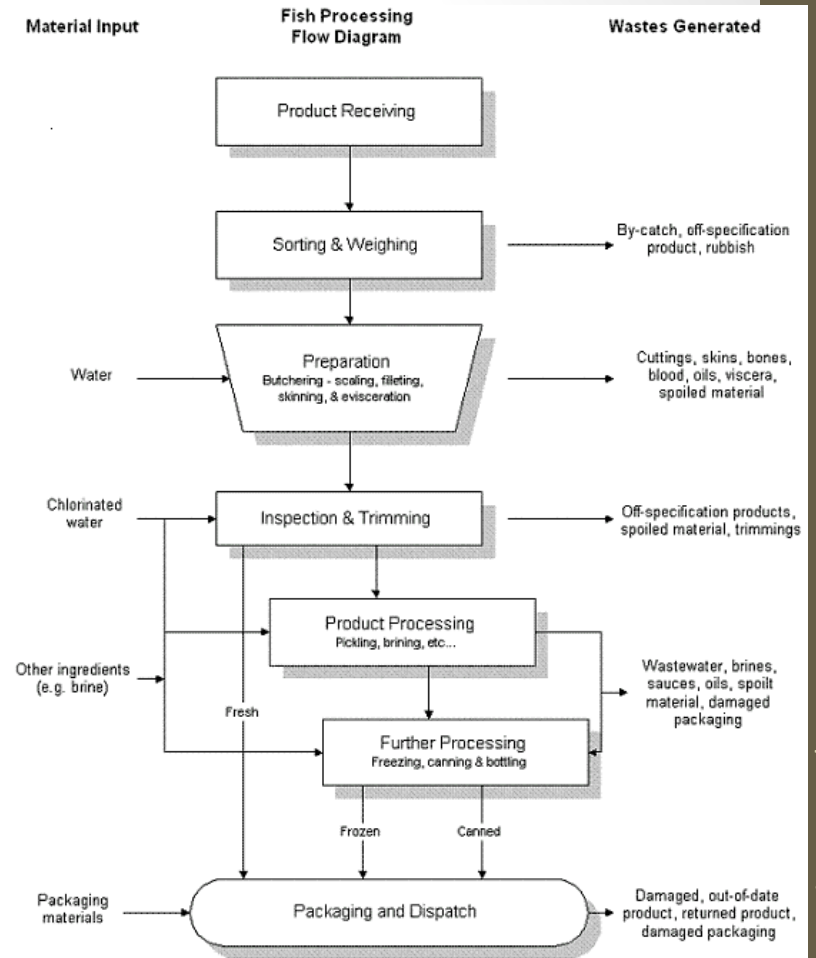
Material Input

Fish Processing Flow Diagram

Wastes Generated

Product Receiving

Sorting & Weighing

By-catch, off-specification product, rubbish

Water

Preparation
Butchering - scaling, filleting, skinning, & evisceration

Cuttings, skins, bones, blood, oils, viscera, spoiled material

Chlorinated water

Inspection & Trimming

Off-specification products, spoiled material, trimmings

Product Processing
Pickling, brining, etc...

Other ingredients (e.g. brine)

Wastewater, brines, sauces, oils, spoilt material, damaged packaging

Fresh

Further Processing
Freezing, canning & bottling

Frozen

Canned

Packaging materials

Packaging and Dispatch

Damaged, out-of-date product, returned product, damaged packaging